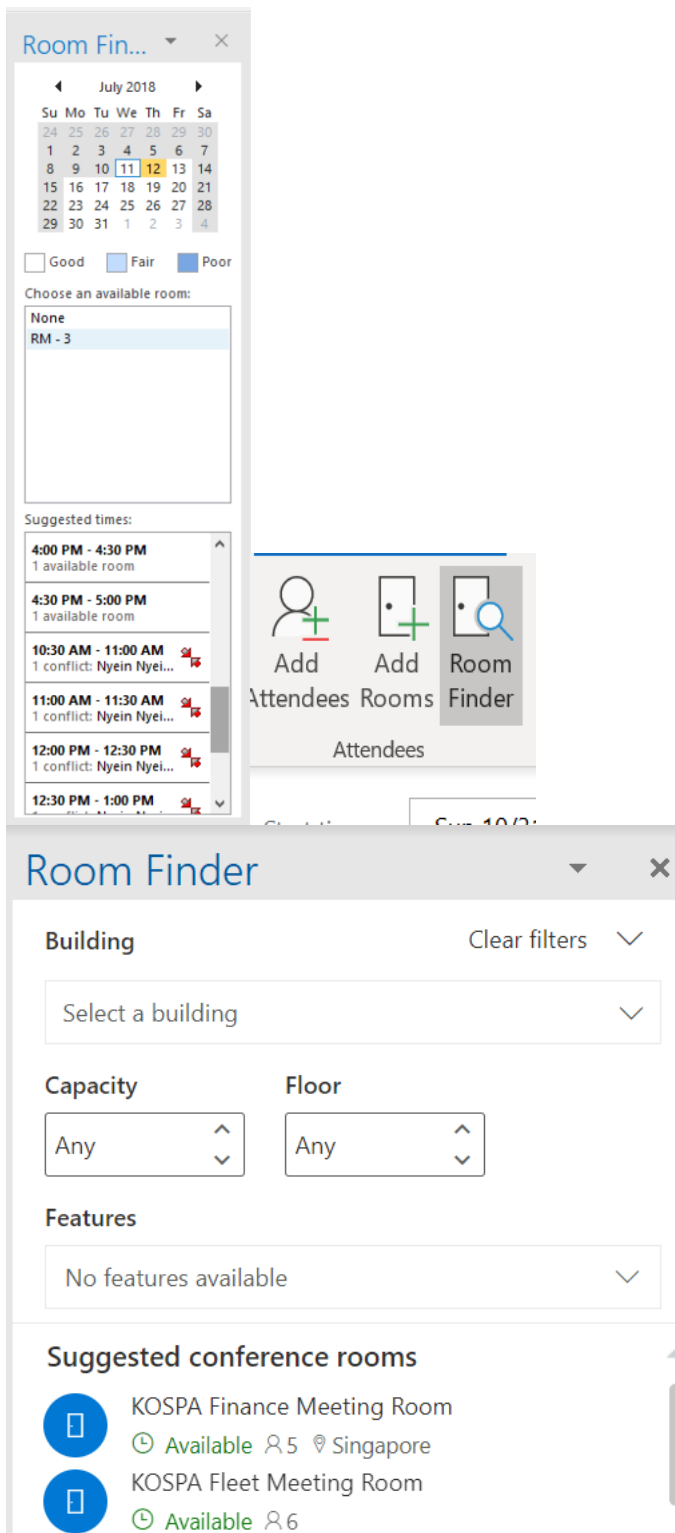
Room Fin...

July 2018

| Su | Mo | Tu | We | Th | Fr | Sa |
|---|---|---|---|---|---|---|
| 24 | 25 | 26 | 27 | 28 | 29 | 30 |
| 1 | 2 | 3 | 4 | 5 | 6 | 7 |
| 8 | 9 | 10 | 11 | 12 | 13 | 14 |
| 15 | 16 | 17 | 18 | 19 | 20 | 21 |
| 22 | 23 | 24 | 25 | 26 | 27 | 28 |
| 29 | 30 | 31 | 1 | 2 | 3 | 4 |

Good Fair Poor

Choose an available room:

None
RM - 3

Suggested times:

4:00 PM - 4:30 PM
1 available room

4:30 PM - 5:00 PM
1 available room

10:30 AM - 11:00 AM
1 conflict: Nyein Nyei...

11:00 AM - 11:30 AM
1 conflict: Nyein Nyei...

12:00 PM - 12:30 PM
1 conflict: Nyein Nyei...

12:30 PM - 1:00 PM
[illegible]

Add Attendees
Add Rooms
Room Finder
Attendees

Start time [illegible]
Sun 10/2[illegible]

Room Finder

Building
Clear filters
Select a building

Capacity
Any
Floor
Any

Features
No features available

Suggested conference rooms

KOSPA Finance Meeting Room
Available 5 Singapore

KOSPA Fleet Meeting Room
Available 6